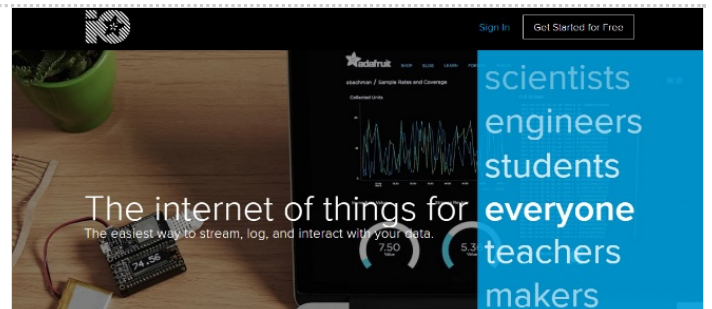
IO

Sign In

Get Started for Free

adafruit

SHOP BLOG LEARN FORUMS

abachman / Sample Rates and Coverage

Collected Units

7.50

Value

5.3

Value

24.56

scientists
engineers
students
The internet of things for everyone
teachers
makers

The easiest way to stream, log, and interact with your data.